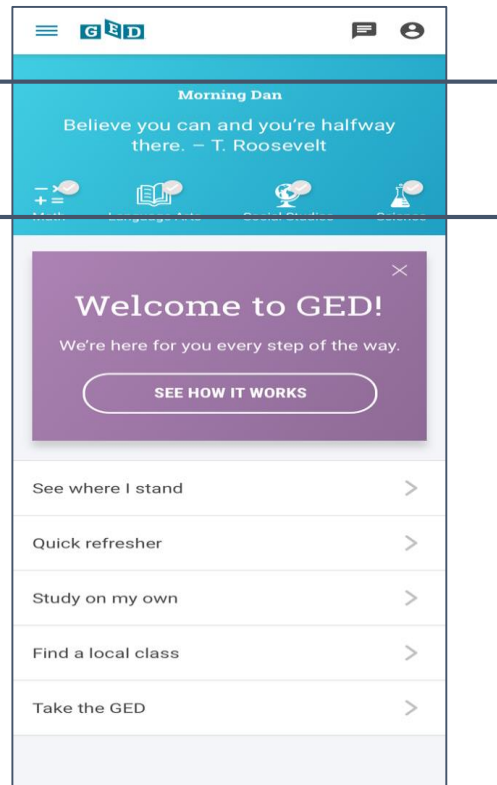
GED

Morning Dan

Believe you can and you're halfway there. – T. Roosevelt

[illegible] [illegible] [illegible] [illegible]

×

Welcome to GED!

We're here for you every step of the way.

SEE HOW IT WORKS

See where I stand >

Quick refresher >

Study on my own >

Find a local class >

Take the GED >